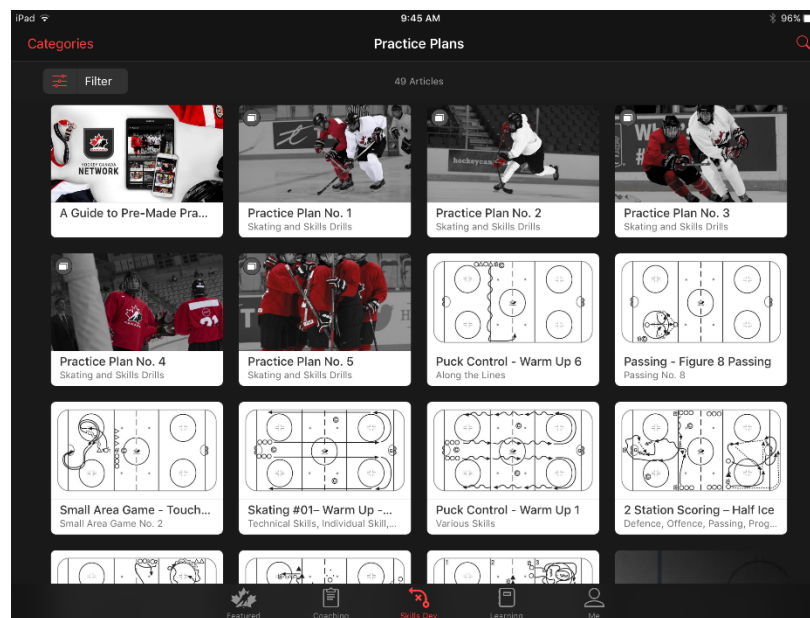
iPad 9:45 AM 96%

Categories

Practice Plans

Filter

49 Articles

HOCKEY CANADA NETWORK

A Guide to Pre-Made Pra...

Practice Plan No. 1
Skating and Skills Drills

Practice Plan No. 2
Skating and Skills Drills

Practice Plan No. 3
Skating and Skills Drills

Practice Plan No. 4
Skating and Skills Drills

Practice Plan No. 5
Skating and Skills Drills

Puck Control - Warm Up 6
Along the Lines

Passing - Figure 8 Passing
Passing No. 8

Small Area Game - Touch...
Small Area Game No. 2

Skating #01– Warm Up -...
Technical Skills, Individual Skill,...

Puck Control - Warm Up 1
Various Skills

2 Station Scoring – Half Ice
Defence, Offence, Passing, Prog...

Featured

Coaching

Skills Dev

Learning

Me